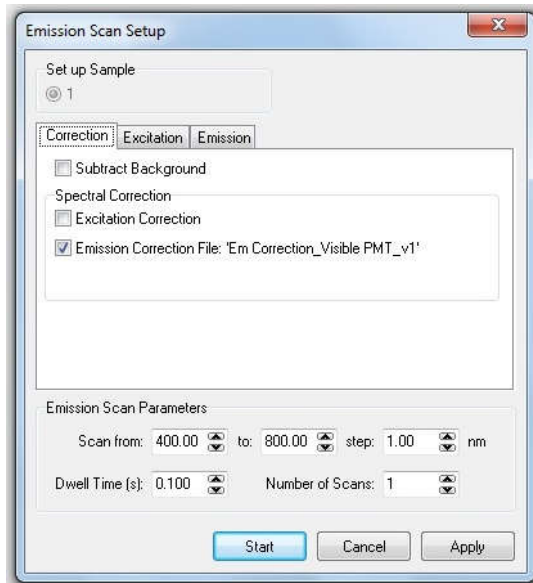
Emission Scan Setup

Set up Sample

1

Correction | Excitation | Emission

Subtract Background

Spectral Correction

Excitation Correction

Emission Correction File: 'Em Correction_Visible PMT_v1'

Emission Scan Parameters

Scan from: 400.00 to: 800.00 step: 1.00 nm

Dwell Time (s): 0.100 Number of Scans: 1

Start Cancel Apply